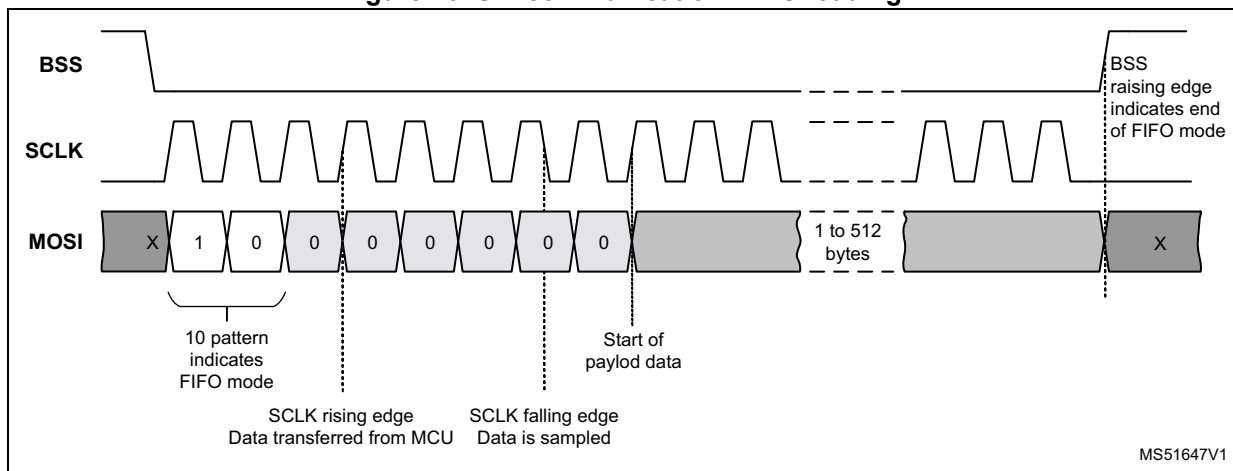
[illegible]

BSS

SCLK

MOSI

X 1 0 0 0 0 0 0 0

1 to 512 bytes

X

BSS raising edge indicates end of FIFO mode

10 pattern indicates FIFO mode

Start of paylod data

SCLK rising edge
Data transferred from MCU

SCLK falling edge
Data is sampled

MS51647V1